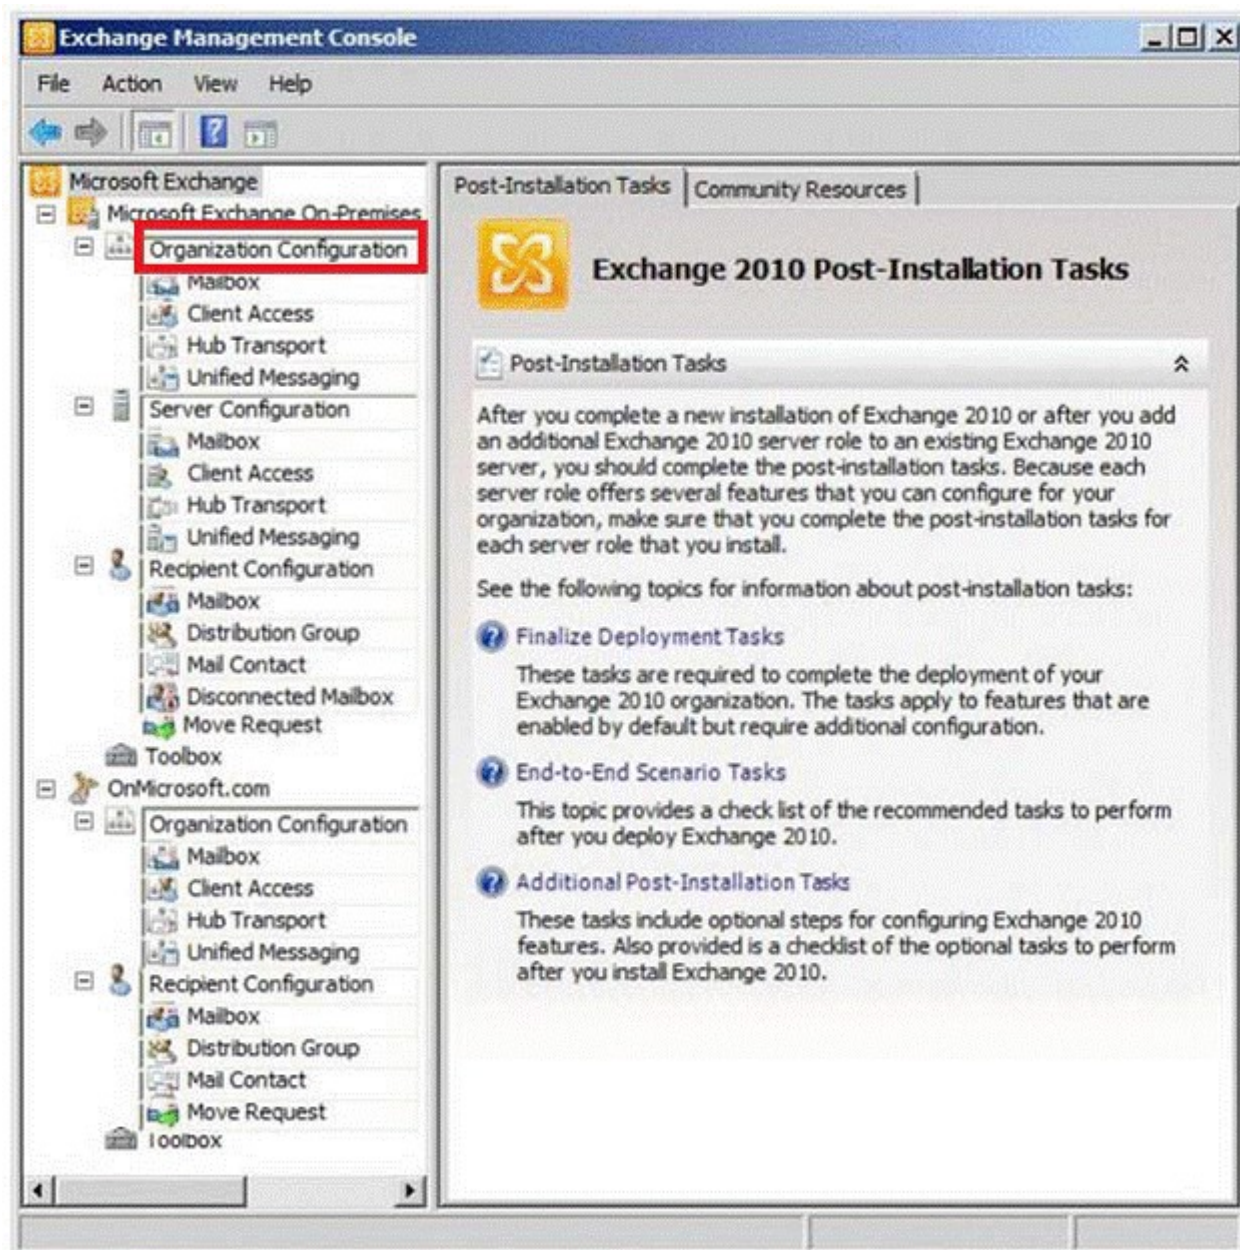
Exchange Management Console

File Action View Help

Microsoft Exchange
Microsoft Exchange On-Premises
Organization Configuration
Mailbox
Client Access
Hub Transport
Unified Messaging
Server Configuration
Mailbox
Client Access
Hub Transport
Unified Messaging
Recipient Configuration
Mailbox
Distribution Group
Mail Contact
Disconnected Mailbox
Move Request
Toolbox
OnMicrosoft.com
Organization Configuration
Mailbox
Client Access
Hub Transport
Unified Messaging
Recipient Configuration
Mailbox
Distribution Group
Mail Contact
Move Request
Toolbox

Post-Installation Tasks | Community Resources

Exchange 2010 Post-Installation Tasks

Post-Installation Tasks

After you complete a new installation of Exchange 2010 or after you add an additional Exchange 2010 server role to an existing Exchange 2010 server, you should complete the post-installation tasks. Because each server role offers several features that you can configure for your organization, make sure that you complete the post-installation tasks for each server role that you install.

See the following topics for information about post-installation tasks:

Finalize Deployment Tasks
These tasks are required to complete the deployment of your Exchange 2010 organization. The tasks apply to features that are enabled by default but require additional configuration.

End-to-End Scenario Tasks
This topic provides a check list of the recommended tasks to perform after you deploy Exchange 2010.

Additional Post-Installation Tasks
These tasks include optional steps for configuring Exchange 2010 features. Also provided is a checklist of the optional tasks to perform after you install Exchange 2010.